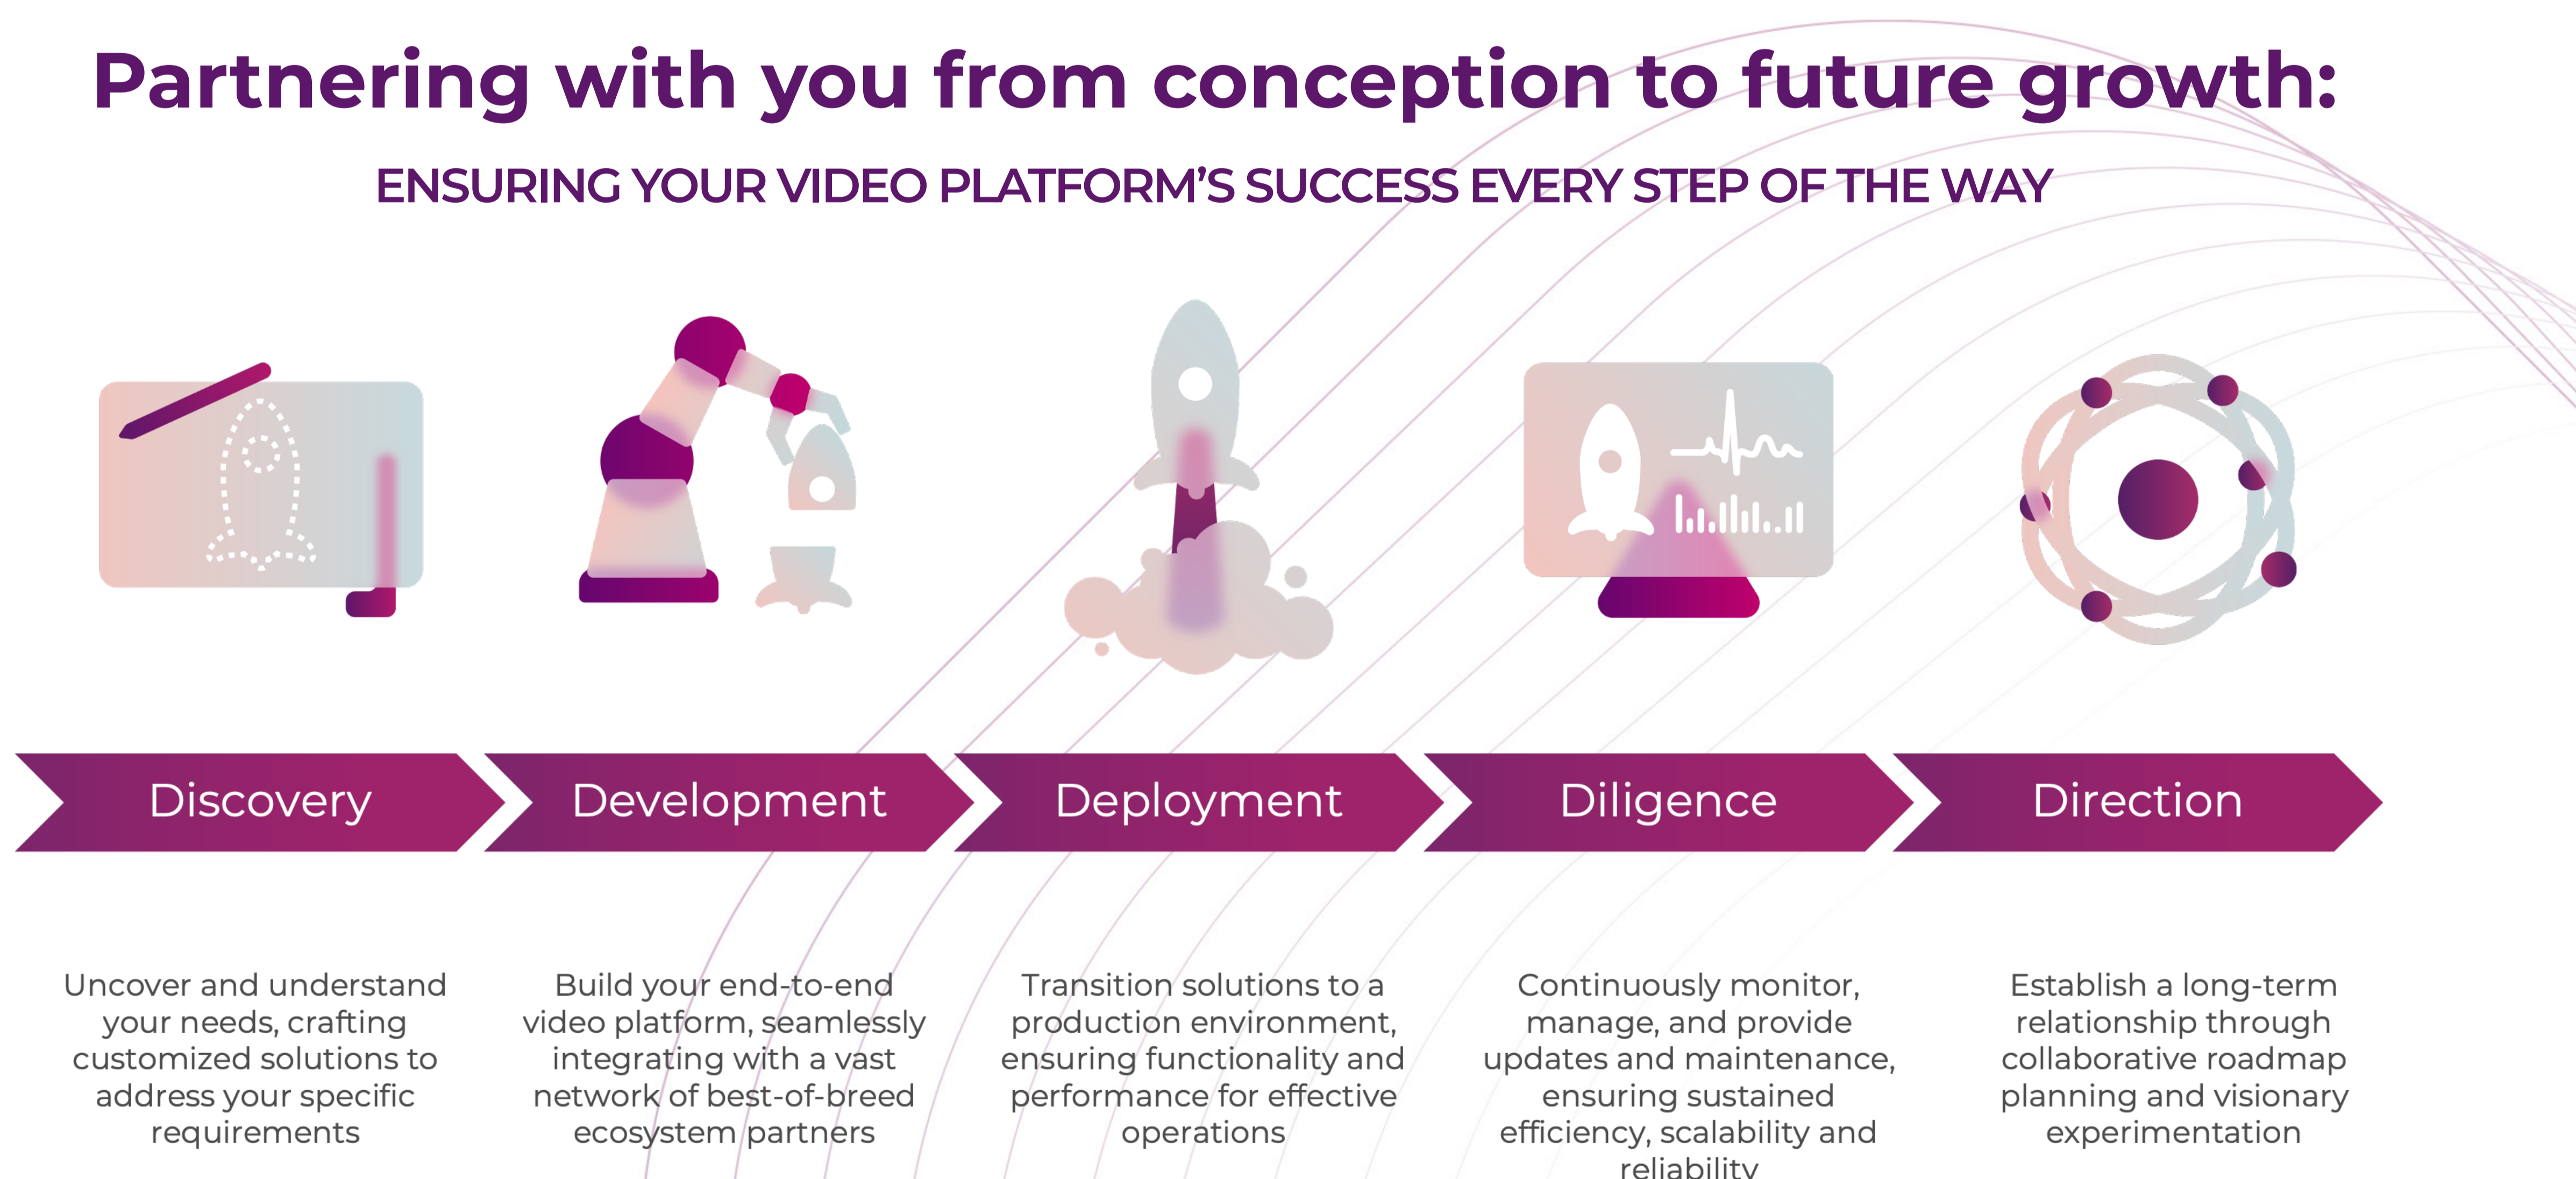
Partnering with you from conception to future growth:

ENSURING YOUR VIDEO PLATFORM'S SUCCESS EVERY STEP OF THE WAY

Discovery

Development

Deployment

Diligence

Direction

Uncover and understand your needs, crafting customized solutions to address your specific requirements

Build your end-to-end video platform, seamlessly integrating with a vast network of best-of-breed ecosystem partners

Transition solutions to a production environment, ensuring functionality and performance for effective operations

Continuously monitor, manage, and provide updates and maintenance, ensuring sustained efficiency, scalability and reliability

Establish a long-term relationship through collaborative roadmap planning and visionary experimentation